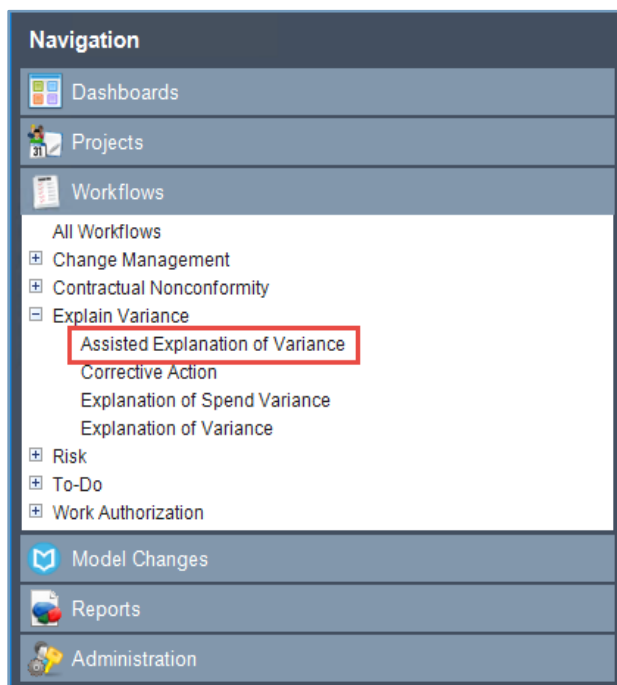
Navigation
Dashboards
31 Projects
Workflows
All Workflows
⊞ Change Management
⊞ Contractual Nonconformity
⊟ Explain Variance
Assisted Explanation of Variance
Corrective Action
Explanation of Spend Variance
Explanation of Variance
⊞ Risk
⊞ To-Do
⊞ Work Authorization
Model Changes
Reports
Administration